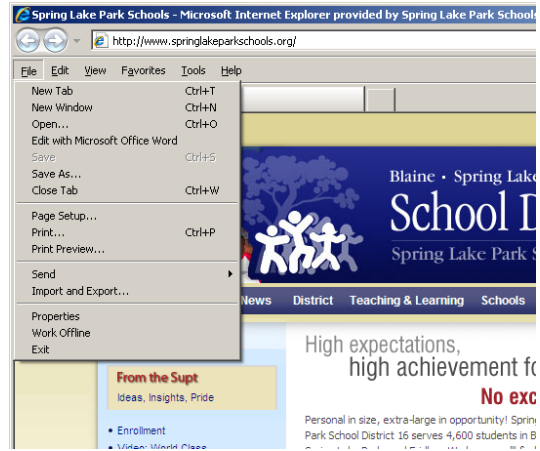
Spring Lake Park Schools - Microsoft Internet Explorer provided by Spring Lake Park Schools

http://www.springlakeparkschools.org/

File Edit View Favorites Tools Help

New Tab Ctrl+T
New Window Ctrl+N
Open... Ctrl+O
Edit with Microsoft Office Word
Save Ctrl+S
Save As...
Close Tab Ctrl+W
Page Setup...
Print... Ctrl+P
Print Preview...
Send
Import and Export...
Properties
Work Offline
Exit

Blaine · Spring Lake
School D
Spring Lake Park S

News District Teaching & Learning Schools

High expectations,
high achievement fo
No exc

From the Supt
Ideas, Insights, Pride

• Enrollment
• Video: World Class

Personal in size, extra-large in opportunity! Sprin
Park School District 16 serves 4,600 students in B
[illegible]